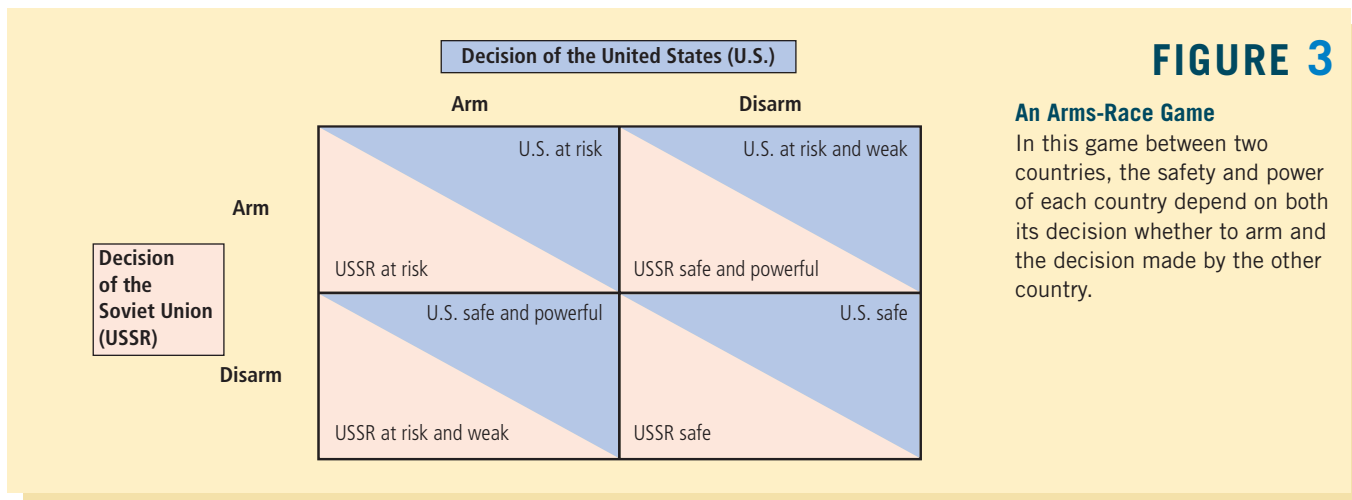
Decision of the United States (U.S.)

| | Arm | Disarm |
|---|---|---|
| Arm | U.S. at risk / USSR at risk | U.S. at risk and weak / USSR safe and powerful |
| Disarm | U.S. safe and powerful / USSR at risk and weak | U.S. safe / USSR safe |

Decision of the Soviet Union (USSR)

FIGURE 3

An Arms-Race Game

In this game between two countries, the safety and power of each country depend on both its decision whether to arm and the decision made by the other country.